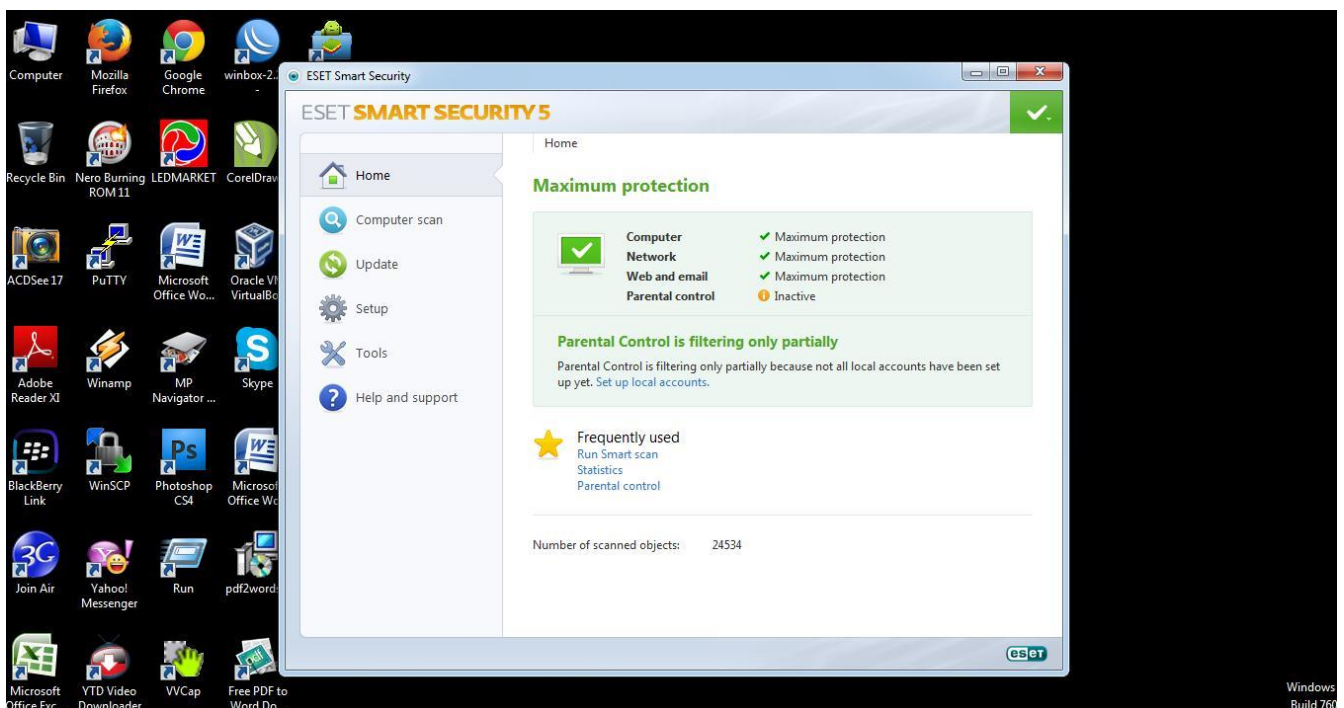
Computer
Mozilla Firefox
Google Chrome
winbox-2.
-
Recycle Bin
Nero Burning ROM 11
LEDMARKET
CorelDraw
ACDSee 17
PuTTY
Microsoft Office Wo...
Oracle VI VirtualBo
Adobe Reader XI
Winamp
MP Navigator ...
Skype
BlackBerry Link
WinSCP
Photoshop CS4
Microsof Office Wo
Join Air
Yahoo! Messenger
Run
pdf2word
Microsoft Office Exc
YTD Video Downloader
VVCap
Free PDF to Word Do

ESET Smart Security

ESET SMART SECURITY 5

Home
Computer scan
Update
Setup
Tools
Help and support

Home

Maximum protection

| | |
|---|---|
| Computer | ✔ Maximum protection |
| Network | ✔ Maximum protection |
| Web and email | ✔ Maximum protection |
| Parental control | Inactive |

Parental Control is filtering only partially

Parental Control is filtering only partially because not all local accounts have been set up yet. Set up local accounts.

Frequently used
Run Smart scan
Statistics
Parental control

Number of scanned objects: 24534

eset

Windows
Build 760